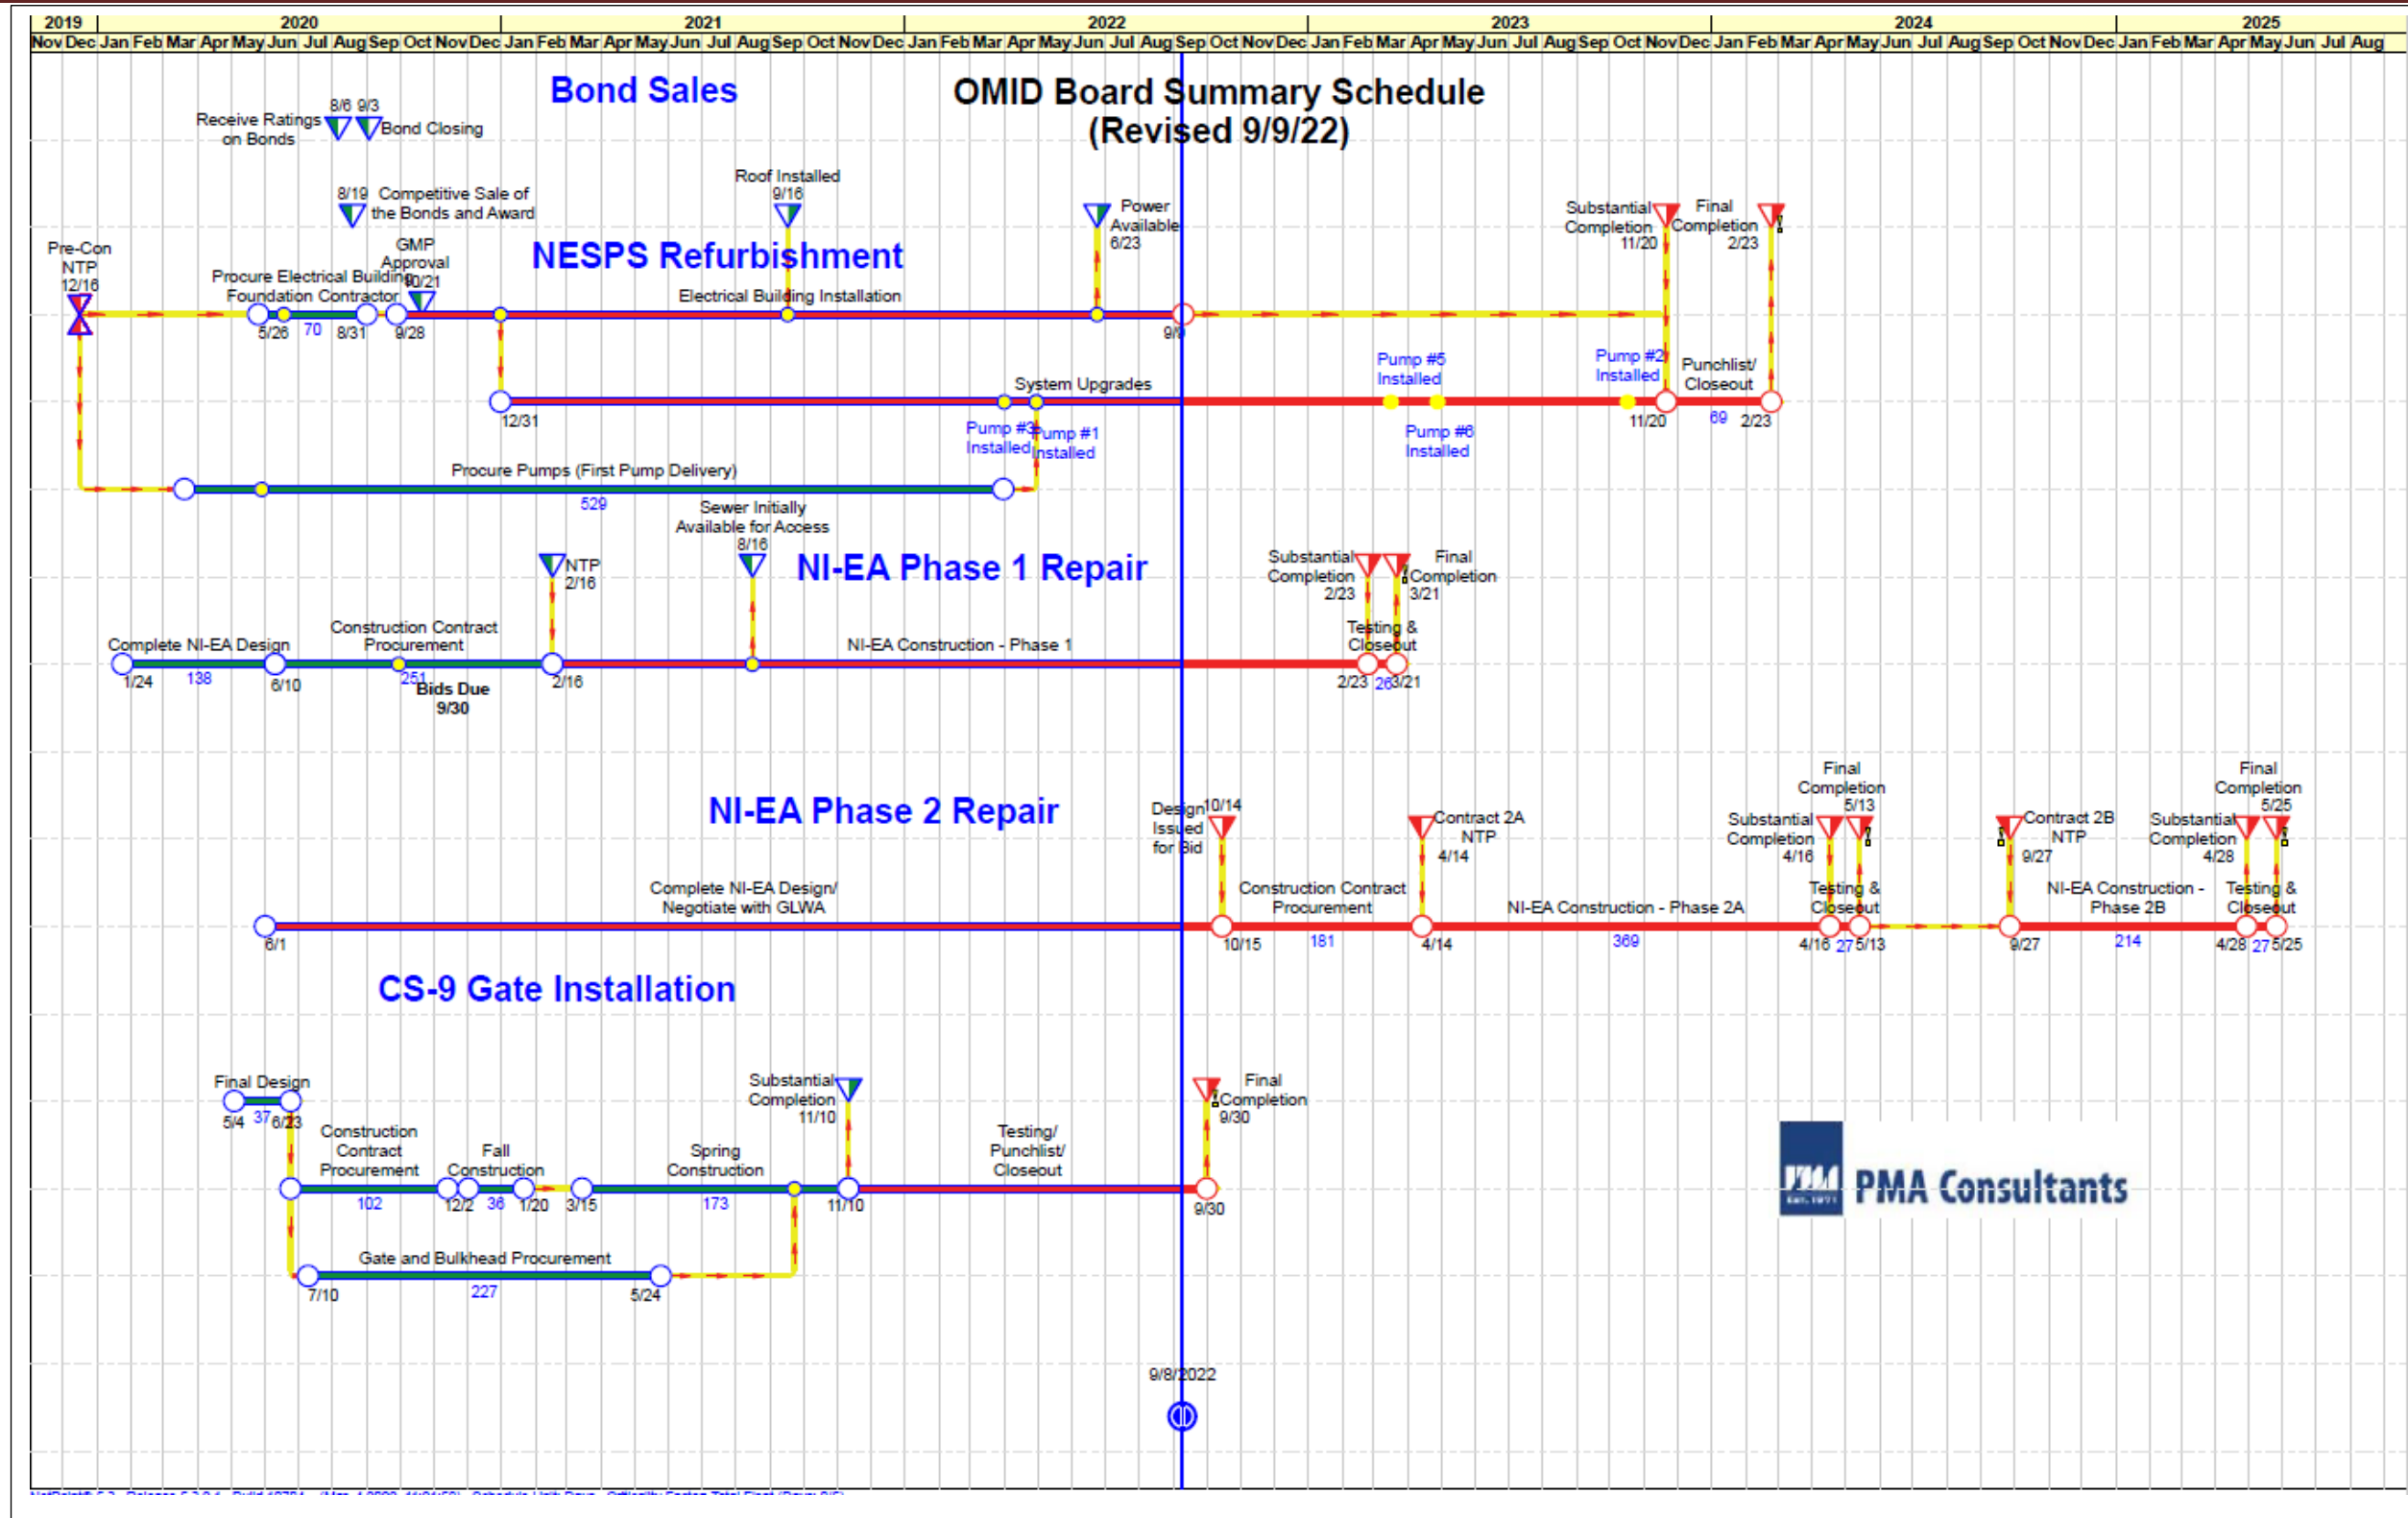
| 2019 | 2020 | 2021 | 2022 | 2023 | 2024 | 2025 |
|---|---|---|---|---|---|---|

Nov Dec Jan Feb Mar Apr May Jun Jul Aug Sep Oct Nov Dec Jan Feb Mar Apr May Jun Jul Aug Sep Oct Nov Dec Jan Feb Mar Apr May Jun Jul Aug Sep Oct Nov Dec Jan Feb Mar Apr May Jun Jul Aug Sep Oct Nov Dec Jan Feb Mar Apr May Jun Jul Aug Sep Oct Nov Dec Jan Feb Mar Apr May Jun Jul Aug

Bond Sales

OMID Board Summary Schedule
(Revised 9/9/22)

Receive Ratings on Bonds
8/6 9/3
Bond Closing

8/19 Competitive Sale of the Bonds and Award

Roof Installed 9/16

Power Available 6/23

Substantial Completion 11/20
Final Completion 2/23

Pre-Con NTP 12/16

GMP Approval 10/21

NESPS Refurbishment

Procure Electrical Building Foundation Contractor

Electrical Building Installation

5/26 70 8/31 9/28

9/9

System Upgrades

Pump #5 Installed

Pump #2 Installed

Punchlist/ Closeout

12/31

Pump #3 Installed
Pump #1 Installed

Pump #6 Installed

11/20 69 2/23

Procure Pumps (First Pump Delivery)

529

Sewer Initially Available for Access 8/16

NTP 2/16

NI-EA Phase 1 Repair

Substantial Completion 2/23
Final Completion 3/21

Complete NI-EA Design

Construction Contract Procurement

NI-EA Construction - Phase 1

Testing & Closeout

1/24 138 6/10 251 2/16

Bids Due 9/30

2/23 26 3/21

NI-EA Phase 2 Repair

Design Issued for Bid 10/14

Contract 2A NTP 4/14

Final Completion 5/13

Substantial Completion 4/16

Contract 2B NTP 9/27

Final Completion 5/25

Substantial Completion 4/28

Complete NI-EA Design/ Negotiate with GLWA

Construction Contract Procurement

NI-EA Construction - Phase 2A

Testing & Closeout

NI-EA Construction - Phase 2B

Testing & Closeout

6/1

10/15 181 4/14 369 4/16 27 5/13 9/27 214 4/28 27 5/25

CS-9 Gate Installation

Final Design

5/4 37 6/23

Construction Contract Procurement

Fall Construction

Spring Construction

Substantial Completion 11/10

Testing/ Punchlist/ Closeout

Final Completion 9/30

102 12/2 36 1/20 3/15 173 11/10 9/30

Gate and Bulkhead Procurement

7/10 227 5/24

9/8/2022

PMA Consultants